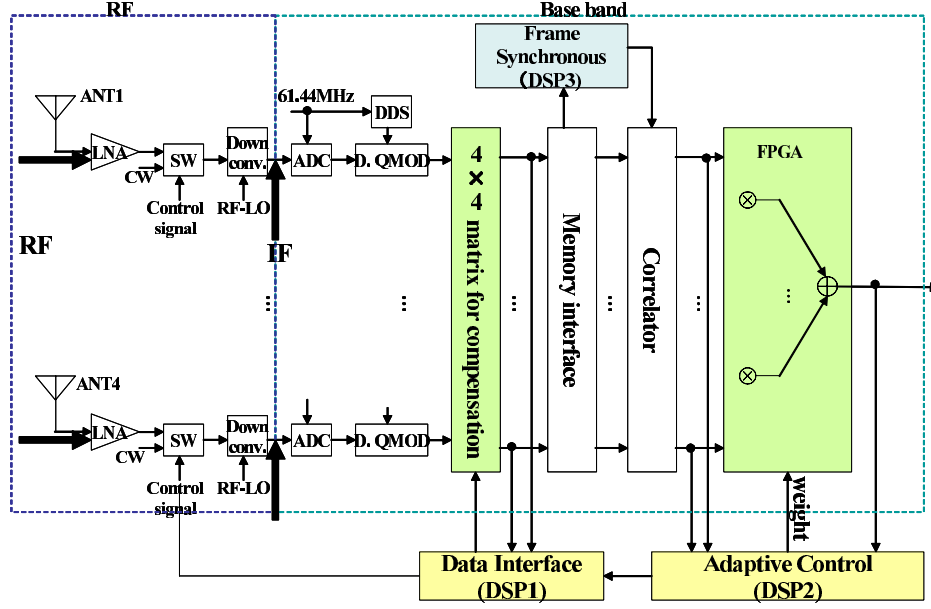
RF

Base band

Frame Synchronous (DSP3)

ANT1

61.44MHz

DDS

LNA

SW

Down conv.

ADC

D. QMOD

CW

Control signal

RF-LO

RF

IF

4 × 4 matrix for compensation

Memory interface

Correlator

FPGA

ANT4

LNA

SW

Down conv.

ADC

D. QMOD

CW

Control signal

RF-LO

weight

Data Interface (DSP1)

Adaptive Control (DSP2)